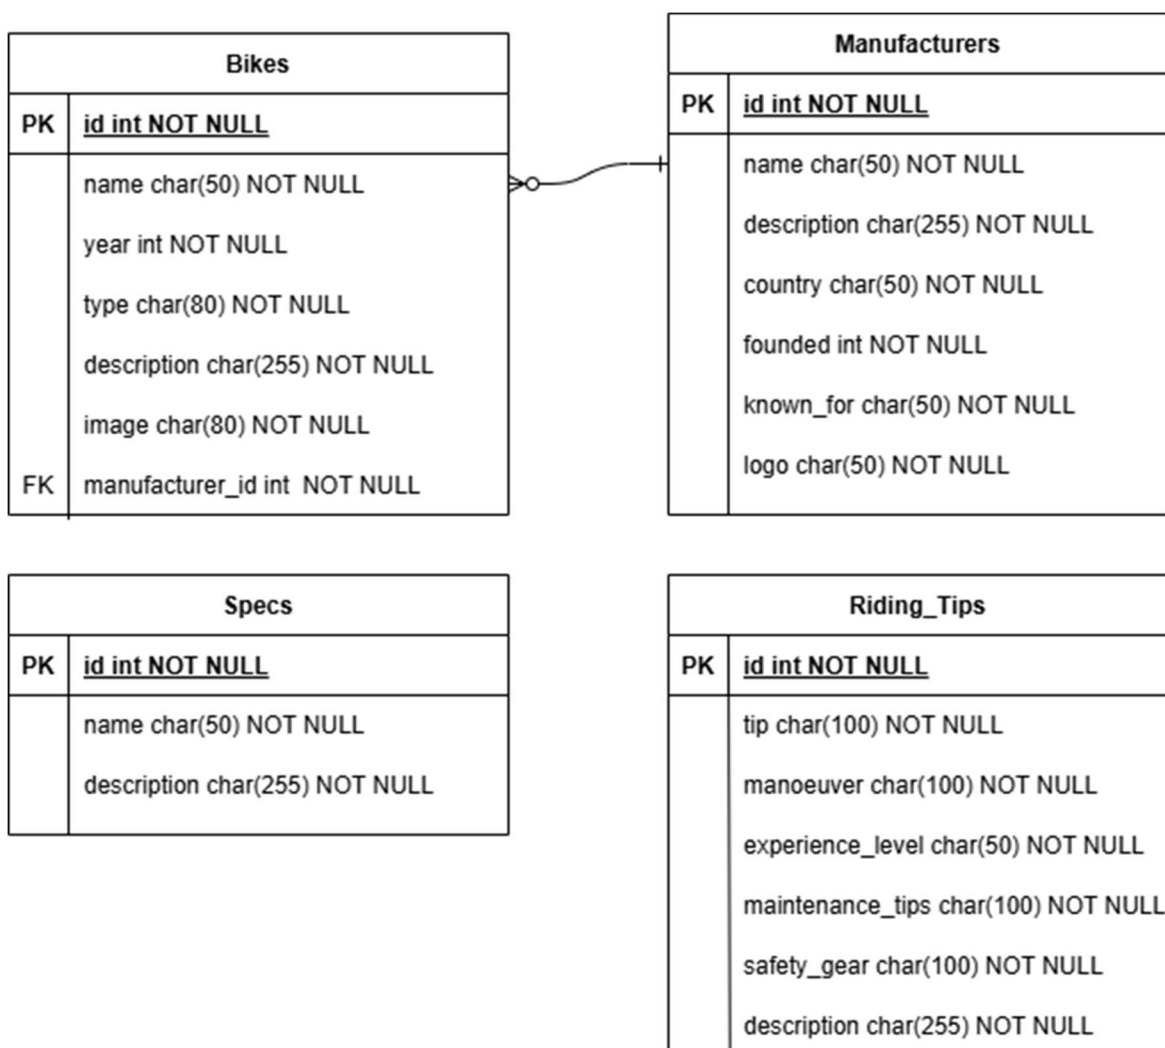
Bikes

| PK | id int NOT NULL |
|---|---|
| | name char(50) NOT NULL |
| | year int NOT NULL |
| | type char(80) NOT NULL |
| | description char(255) NOT NULL |
| | image char(80) NOT NULL |
| FK | manufacturer_id int NOT NULL |

Manufacturers

| PK | id int NOT NULL |
|---|---|
| | name char(50) NOT NULL |
| | description char(255) NOT NULL |
| | country char(50) NOT NULL |
| | founded int NOT NULL |
| | known_for char(50) NOT NULL |
| | logo char(50) NOT NULL |

Specs

| PK | id int NOT NULL |
|---|---|
| | name char(50) NOT NULL |
| | description char(255) NOT NULL |

Riding_Tips

| PK | id int NOT NULL |
|---|---|
| | tip char(100) NOT NULL |
| | manoeuver char(100) NOT NULL |
| | experience_level char(50) NOT NULL |
| | maintenance_tips char(100) NOT NULL |
| | safety_gear char(100) NOT NULL |
| | description char(255) NOT NULL |